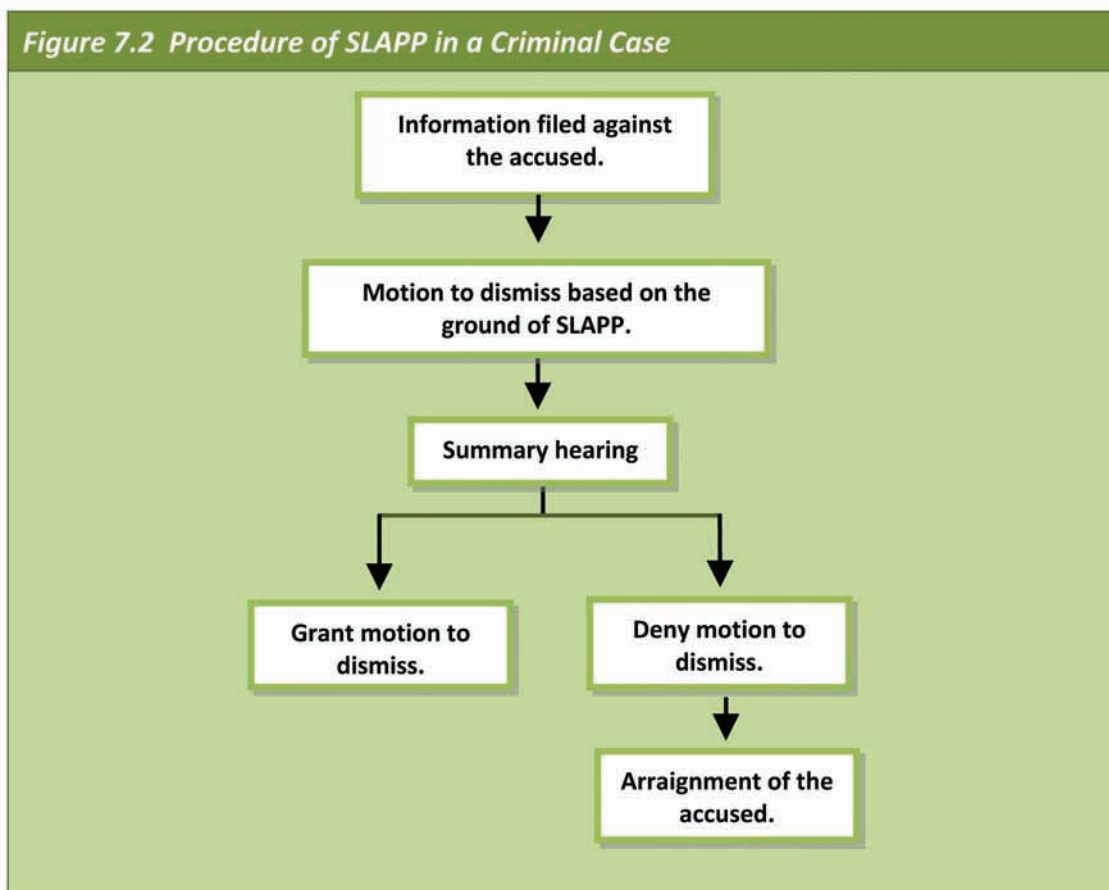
Figure 7.2 Procedure of SLAPP in a Criminal Case

Information filed against the accused.

Motion to dismiss based on the ground of SLAPP.

Summary hearing

Grant motion to dismiss.

Deny motion to dismiss.

Arraignment of the accused.